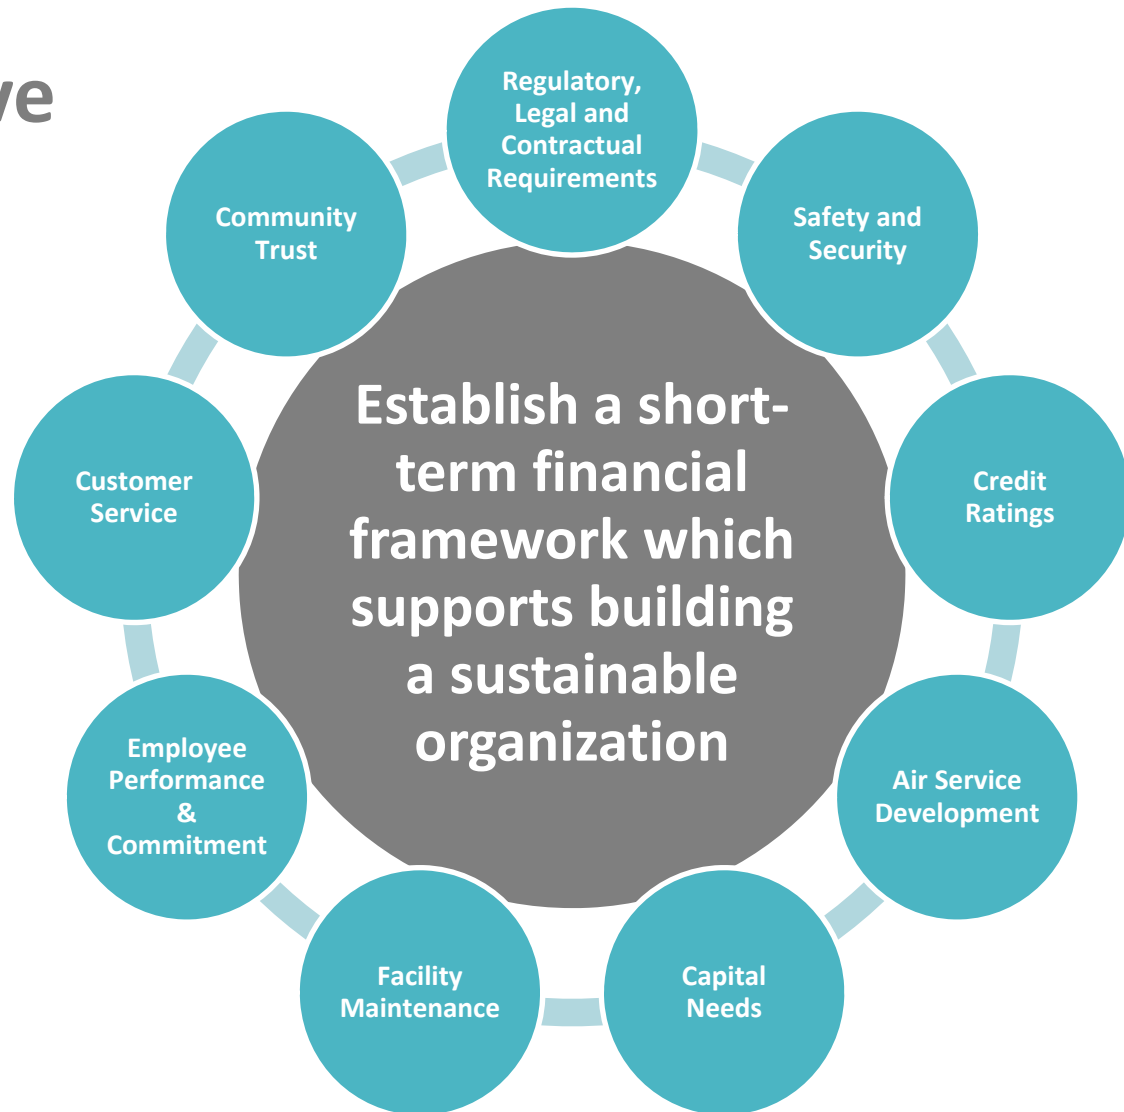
ve

Regulatory, Legal and Contractual Requirements

Safety and Security

Credit Ratings

Air Service Development

Capital Needs

Facility Maintenance

Employee Performance & Commitment

Customer Service

Community Trust

Establish a short-term financial framework which supports building a sustainable organization